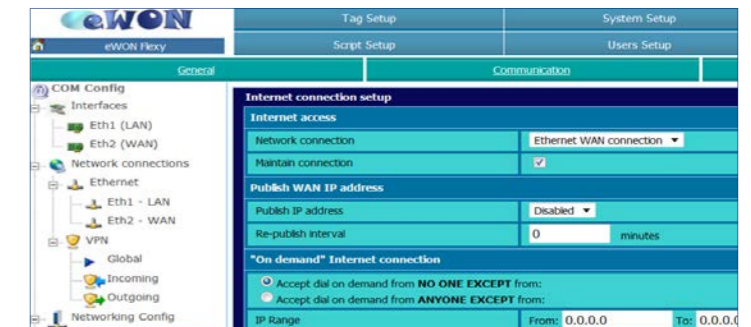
eWON

eWON Flexy

Tag Setup

System Setup

Script Setup

Users Setup

General

Communication

COM Config

Interfaces

Eth1 (LAN)

Eth2 (WAN)

Network connections

Ethernet

Eth1 - LAN

Eth2 - WAN

VPN

Global

Incoming

Outgoing

Networking Config

Internet connection setup

Internet access

| Network connection | Ethernet WAN connection ▾ |
|---|---|
| Maintain connection | ☑ |

Publish WAN IP address

| Publish IP address | Disabled ▾ |
|---|---|
| Re-publish interval | 0 minutes |

"On demand" Internet connection

Accept dial on demand from NO ONE EXCEPT from:

Accept dial on demand from ANYONE EXCEPT from:

| IP Range | From: 0.0.0.0 | To: 0.0.0.0 |
|---|---|---|